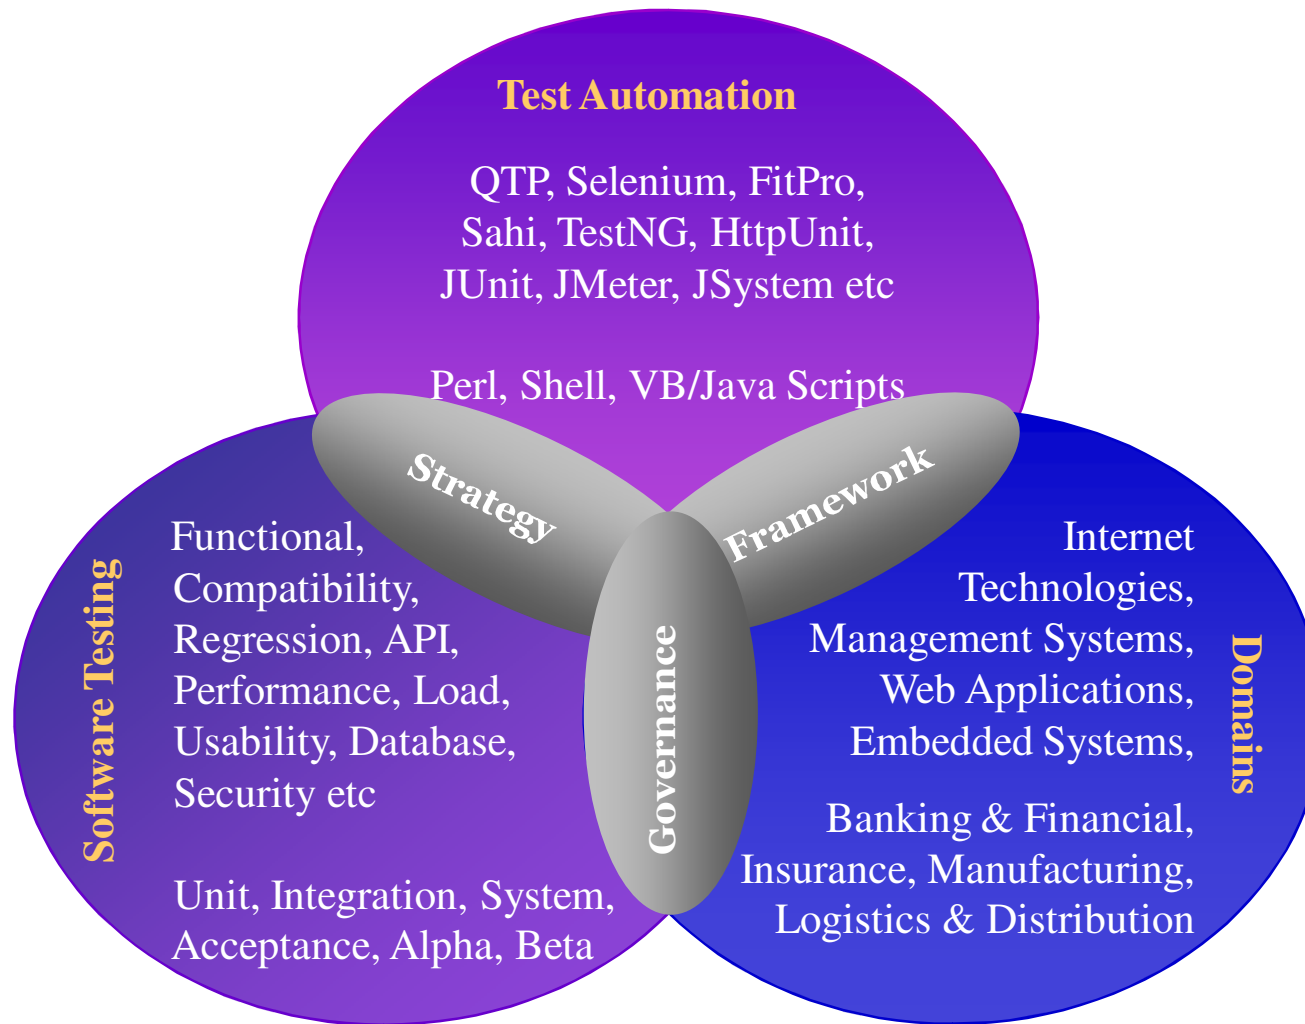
Test Automation

QTP, Selenium, FitPro, Sahi, TestNG, HttpUnit, JUnit, JMeter, JSystem etc

Perl, Shell, VB/Java Scripts

Strategy

Framework

Governance

Software Testing

Functional, Compatibility, Regression, API, Performance, Load, Usability, Database, Security etc

Unit, Integration, System, Acceptance, Alpha, Beta

Domains

Internet Technologies, Management Systems, Web Applications, Embedded Systems,

Banking & Financial, Insurance, Manufacturing, Logistics & Distribution